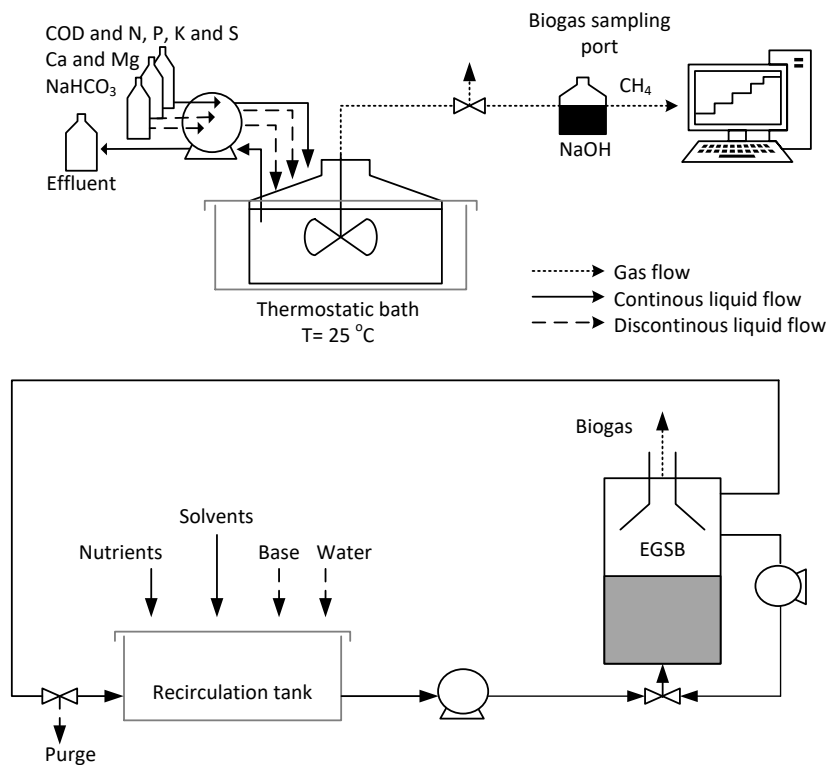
COD and N, P, K and S
Ca and Mg
$NaHCO_3$

Effluent

Biogas sampling port

NaOH

$CH_4$

Thermostatic bath
T= 25 $^{o}$C

Gas flow
Continous liquid flow
Discontinous liquid flow

Biogas

EGSB

Solvents

Nutrients

Base

Water

Recirculation tank

Purge